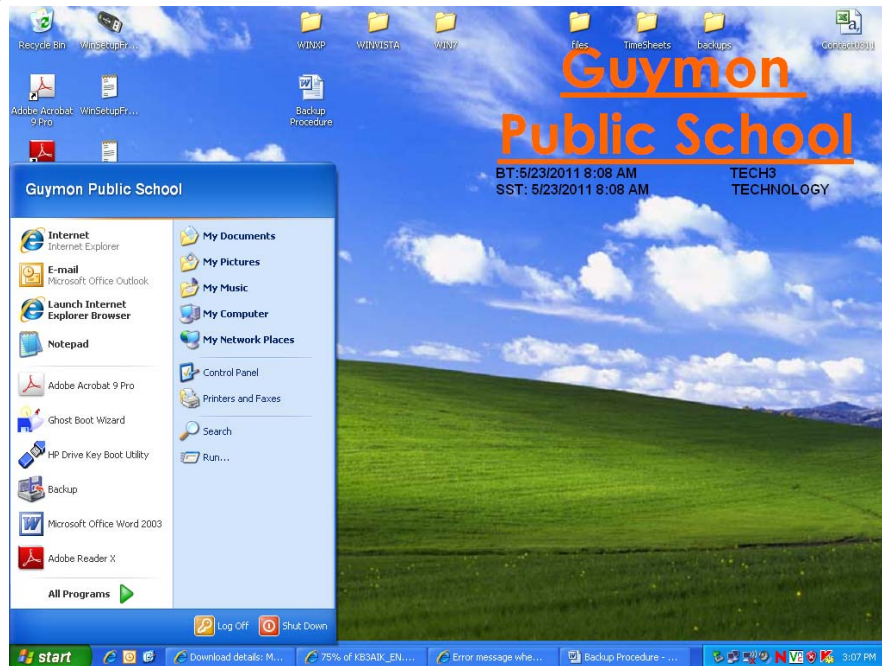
Recycle Bin
WinSetupFr...
WINXP
WINVISTA
WIN7
files
TimeSheets
backups
Contact0811
Adobe Acrobat 9 Pro
WinSetupFr...
Backup Procedure

Guymon Public School

BT:5/23/2011 8:08 AM
SST: 5/23/2011 8:08 AM
TECH3
TECHNOLOGY

Guymon Public School

Internet
Internet Explorer
E-mail
Microsoft Office Outlook
Launch Internet Explorer Browser
Notepad
Adobe Acrobat 9 Pro
Ghost Boot Wizard
HP Drive Key Boot Utility
Backup
Microsoft Office Word 2003
Adobe Reader X
All Programs

My Documents
My Pictures
My Music
My Computer
My Network Places
Control Panel
Printers and Faxes
Search
Run...

Log Off
Shut Down

start
Download details: M...
75% of KB3AIK_EN....
Error message whe...
Backup Procedure - ...
3:07 PM